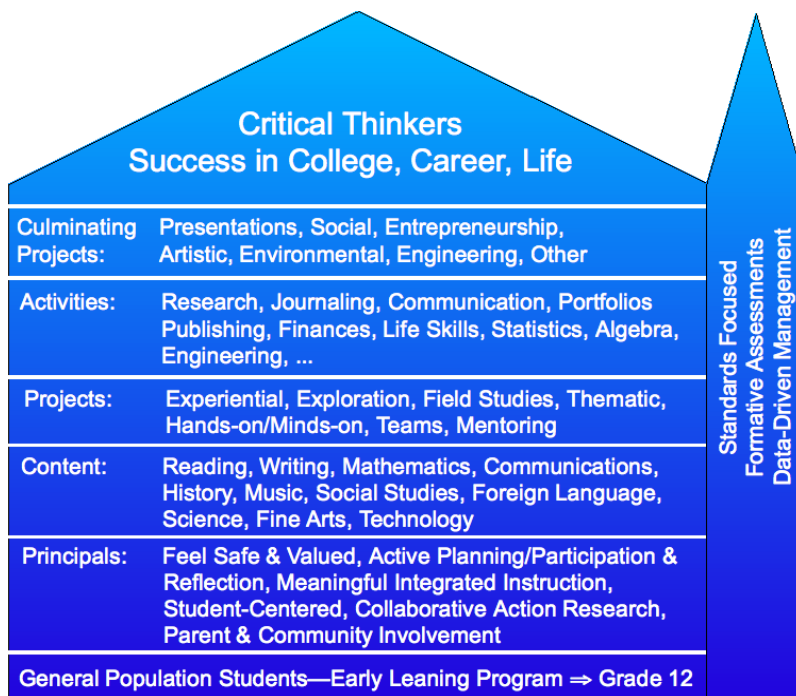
Critical Thinkers
Success in College, Career, Life

| | |
|---|---|
| Culminating Projects: | Presentations, Social, Entrepreneurship, Artistic, Environmental, Engineering, Other |
| Activities: | Research, Journaling, Communication, Portfolios Publishing, Finances, Life Skills, Statistics, Algebra, Engineering, ... |
| Projects: | Experiential, Exploration, Field Studies, Thematic, Hands-on/Minds-on, Teams, Mentoring |
| Content: | Reading, Writing, Mathematics, Communications, History, Music, Social Studies, Foreign Language, Science, Fine Arts, Technology |
| Principals: | Feel Safe & Valued, Active Planning/Participation & Reflection, Meaningful Integrated Instruction, Student-Centered, Collaborative Action Research, Parent & Community Involvement |

General Population Students—Early Leaning Program ⇒ Grade 12

Standards Focused
Formative Assessments
Data-Driven Management